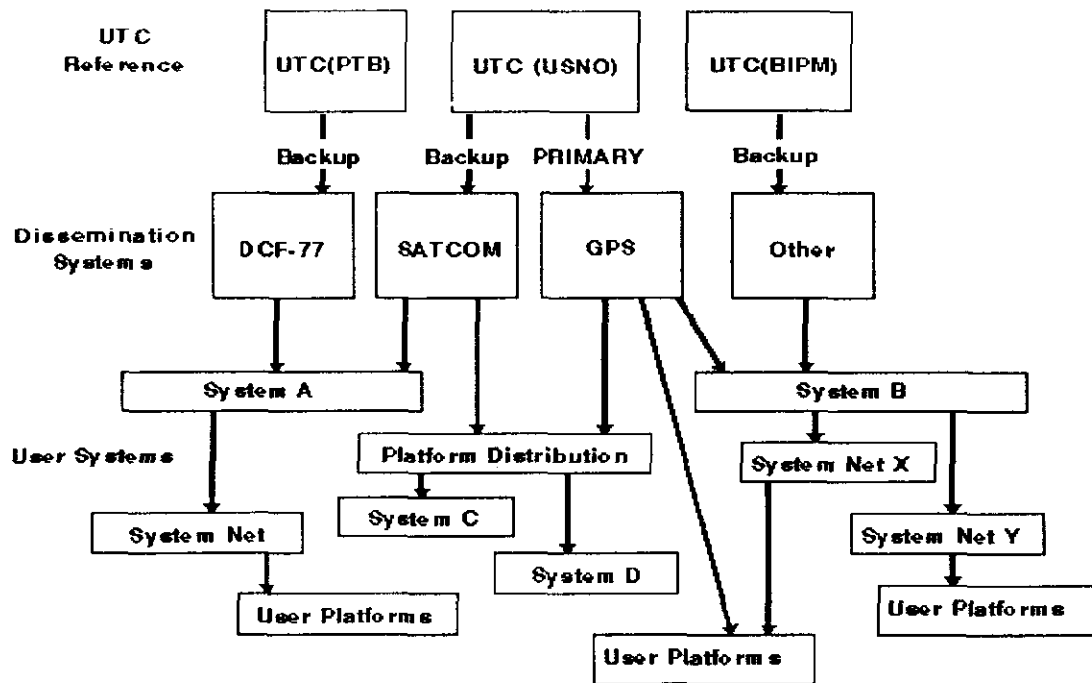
UTC Reference

UTC(PTB)

UTC (USNO)

UTC(BIPM)

Backup

Backup

PRIMARY

Backup

Dissemination Systems

DCF-77

SATCOM

GPS

Other

System A

System B

User Systems

Platform Distribution

System Net X

System C

System Net

System Net Y

System D

User Platforms

User Platforms

User Platforms